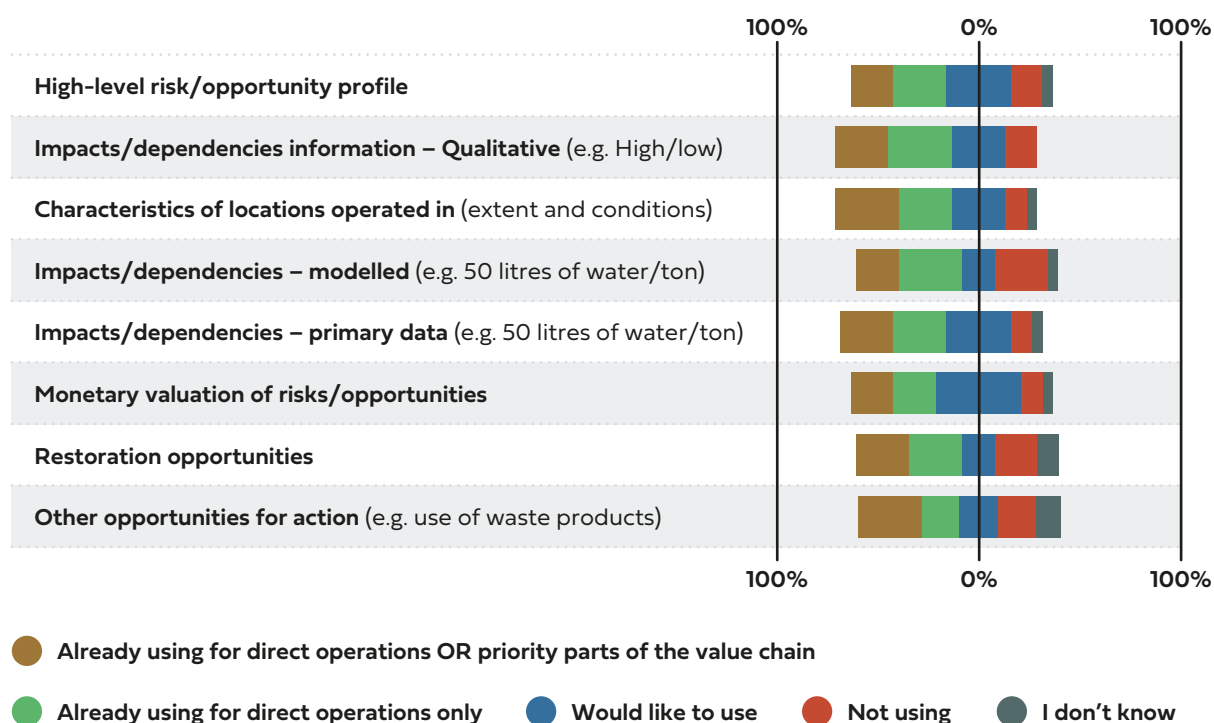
100% 0% 100%

High-level risk/opportunity profile

Impacts/dependencies information – Qualitative (e.g. High/low)

Characteristics of locations operated in (extent and conditions)

Impacts/dependencies – modelled (e.g. 50 litres of water/ton)

Impacts/dependencies – primary data (e.g. 50 litres of water/ton)

Monetary valuation of risks/opportunities

Restoration opportunities

Other opportunities for action (e.g. use of waste products)

100% 0% 100%

Already using for direct operations OR priority parts of the value chain

Already using for direct operations only

Would like to use

Not using

I don't know